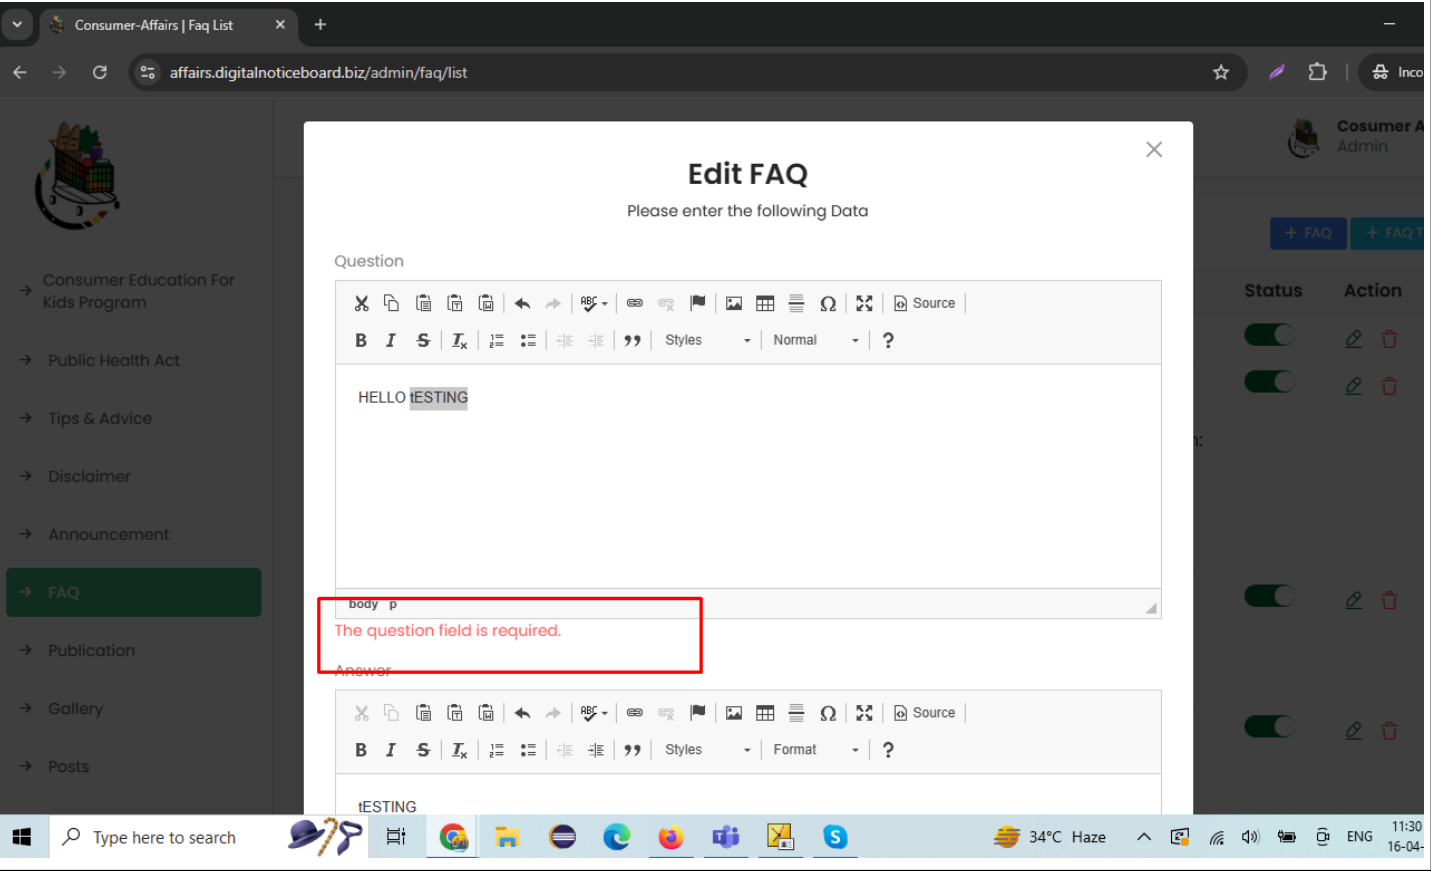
Consumer-Affairs | Faq List

affairs.digitalnoticeboard.biz/admin/faq/list

Inco

Cosumer A
Admin

Consumer Education For Kids Program

Public Health Act

Tips & Advice

Disclaimer

Announcement

FAQ

Publication

Gallery

Posts

+ FAQ

+ FAQ T

Status

Action

Edit FAQ

Please enter the following Data

Question

Source

Styles

Normal

?

HELLO tESTING

body p

The question field is required.

Answer

Source

Styles

Format

?

tESTING

Type here to search

34°C Haze

ENG

11:30

16-04-